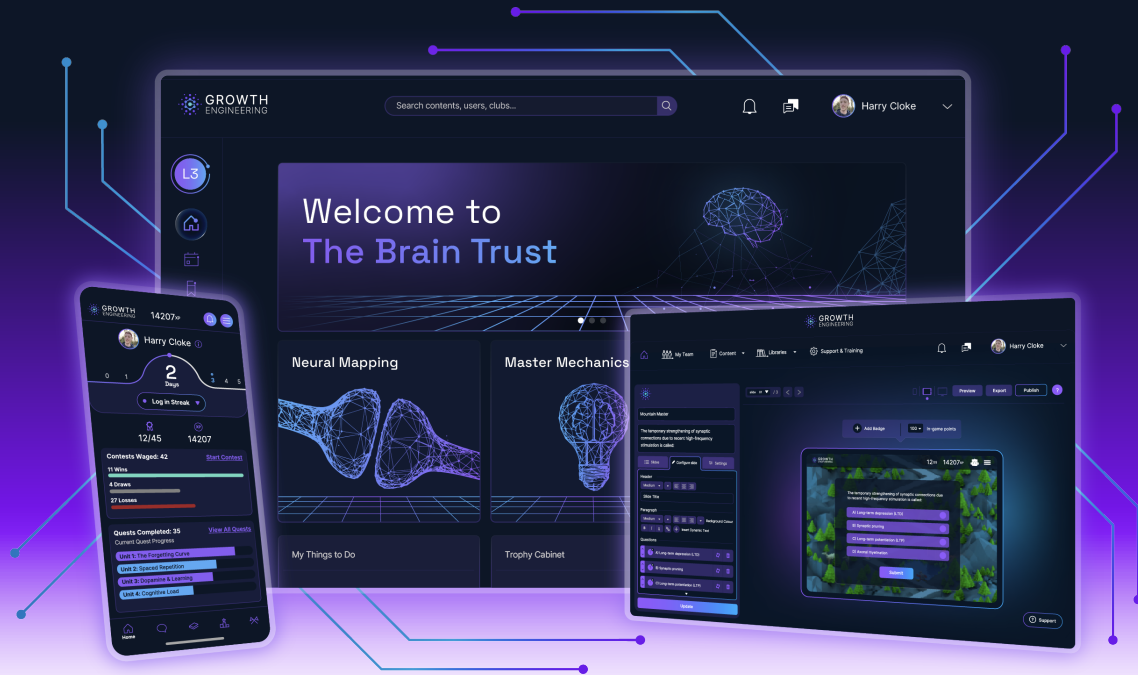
GROWTH ENGINEERING

Search contents, users, clubs...

Harry Cloke

L3

Welcome to
The Brain Trust

Neural Mapping

Master Mechanics

My Things to Do

Trophy Cabinet

GROWTH ENGINEERING

14207

Harry Cloke

0 1 2 Days 3 4 5

Log in Streak

12/45

14207

Contests Waged: 42

Start Contest

11 Wins

4 Draws

27 Losses

Quests Completed: 35

View All Quests

Current Quest Progress

Unit 1: The Forgetting Curve

Unit 2: Spaced Repetition

Unit 3: Dopamine & Learning

Unit 4: Cognitive Load

Home

GROWTH ENGINEERING

My Team

Content

Libraries

Support & Training

Harry Cloke

Preview

Export

Publish

Mountain Master

The temporary strengthening of synaptic connections due to recent high-frequency stimulation is called:

Slide

Configure slide

Settings

Header

Slide Title

Paragraph

Questions

A) Long term depression (LTD)

B) Synaptic pruning

C) Long term potentiation (LTP)

Update

Add Badge

in-game points

12

14207

The temporary strengthening of synaptic connections due to recent high-frequency stimulation is called:

A) Long term depression (LTD)

B) Synaptic pruning

C) Long term potentiation (LTP)

D) Axonal myelination

Submit

Support